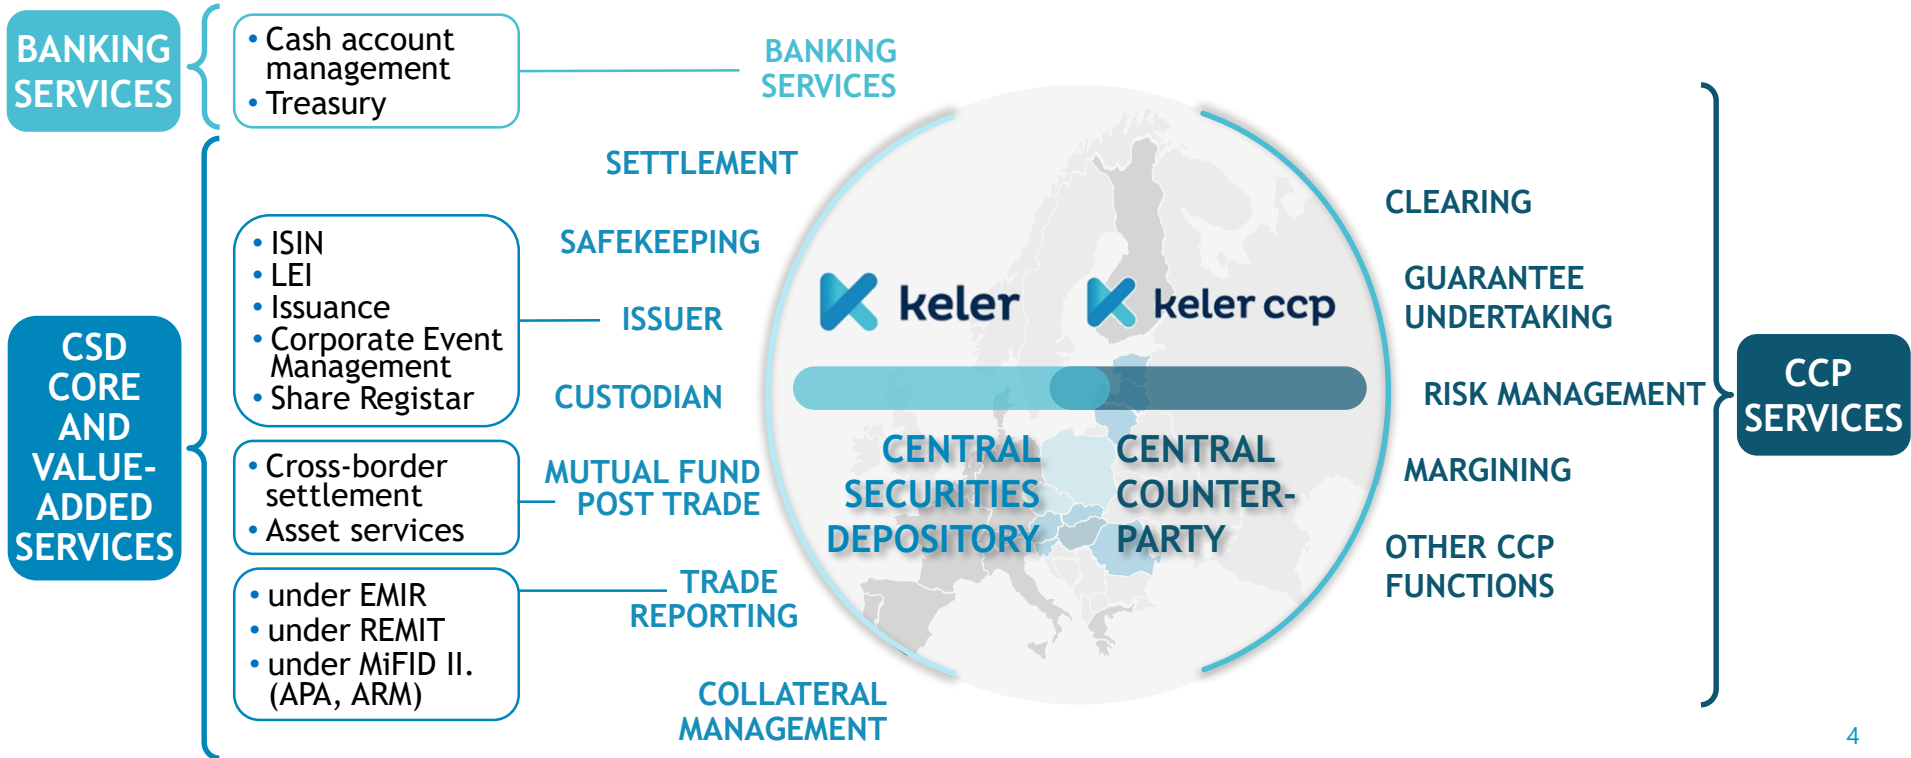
BANKING SERVICES

• Cash account management
• Treasury

BANKING SERVICES

CSD CORE AND VALUE-ADDED SERVICES

SETTLEMENT

• ISIN
• LEI
• Issuance
• Corporate Event Management
• Share Registar

SAFEKEEPING

ISSUER

CUSTODIAN

• Cross-border settlement
• Asset services

MUTUAL FUND POST TRADE

• under EMIR
• under REMIT
• under MiFID II. (APA, ARM)

TRADE REPORTING

COLLATERAL MANAGEMENT

keler

keler ccp

CENTRAL SECURITIES DEPOSITORY

CENTRAL COUNTER-PARTY

CLEARING

GUARANTEE UNDERTAKING

RISK MANAGEMENT

MARGINING

OTHER CCP FUNCTIONS

CCP SERVICES

4